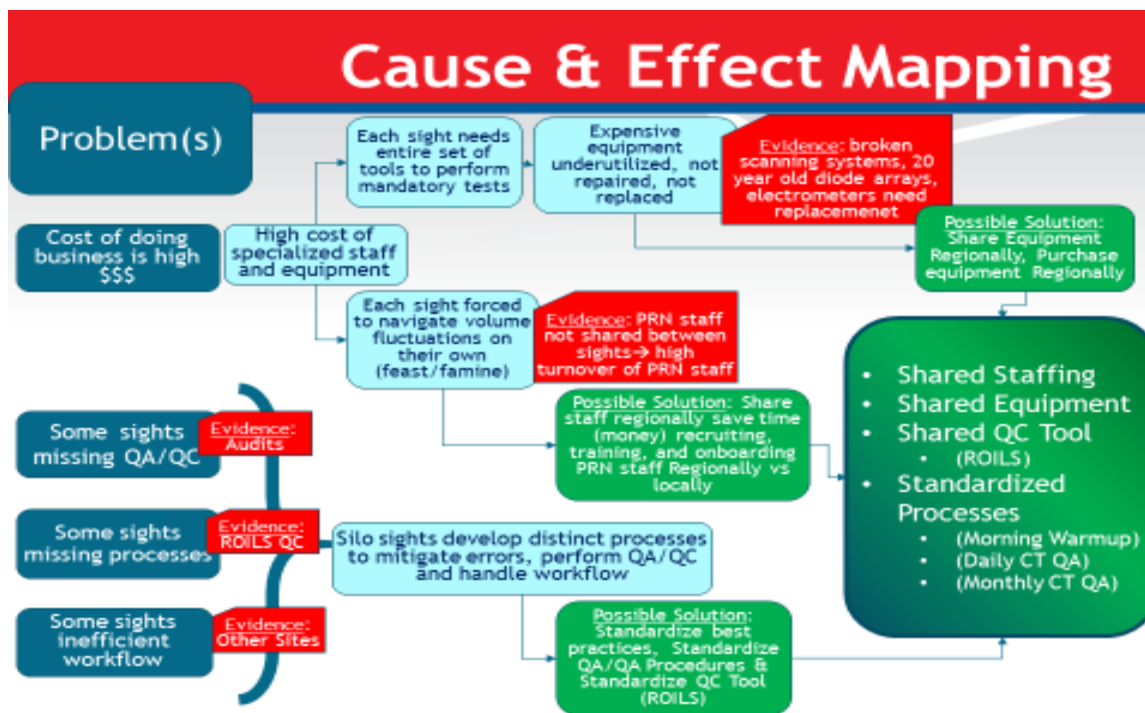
Cause & Effect Mapping

Problem(s)

Cost of doing business is high $$$

High cost of specialized staff and equipment

Each sight needs entire set of tools to perform mandatory tests

Expensive equipment underutilized, not repaired, not replaced

Evidence: broken scanning systems, 20 year old diode arrays, electrometers need replacemenet

Possible Solution: Share Equipment Regionally, Purchase equipment Regionally

Each sight forced to navigate volume fluctuations on their own (feast/famine)

Evidence: PRN staff not shared between sights→ high turnover of PRN staff

Possible Solution: Share staff regionally save time (money) recruiting, training, and onboarding PRN staff Regionally vs locally

- Shared Staffing
- Shared Equipment
- Shared QC Tool
  - (ROILS)
- Standardized Processes
  - (Morning Warmup)
  - (Daily CT QA)
  - (Monthly CT QA)

Some sights missing QA/QC

Evidence: Audits

Some sights missing processes

Evidence: ROILS QC

Some sights inefficient workflow

Evidence: Other Sites

Silo sights develop distinct processes to mitigate errors, perform QA/QC and handle workflow

Possible Solution: Standardize best practices, Standardize QA/QA Procedures & Standardize QC Tool (ROILS)